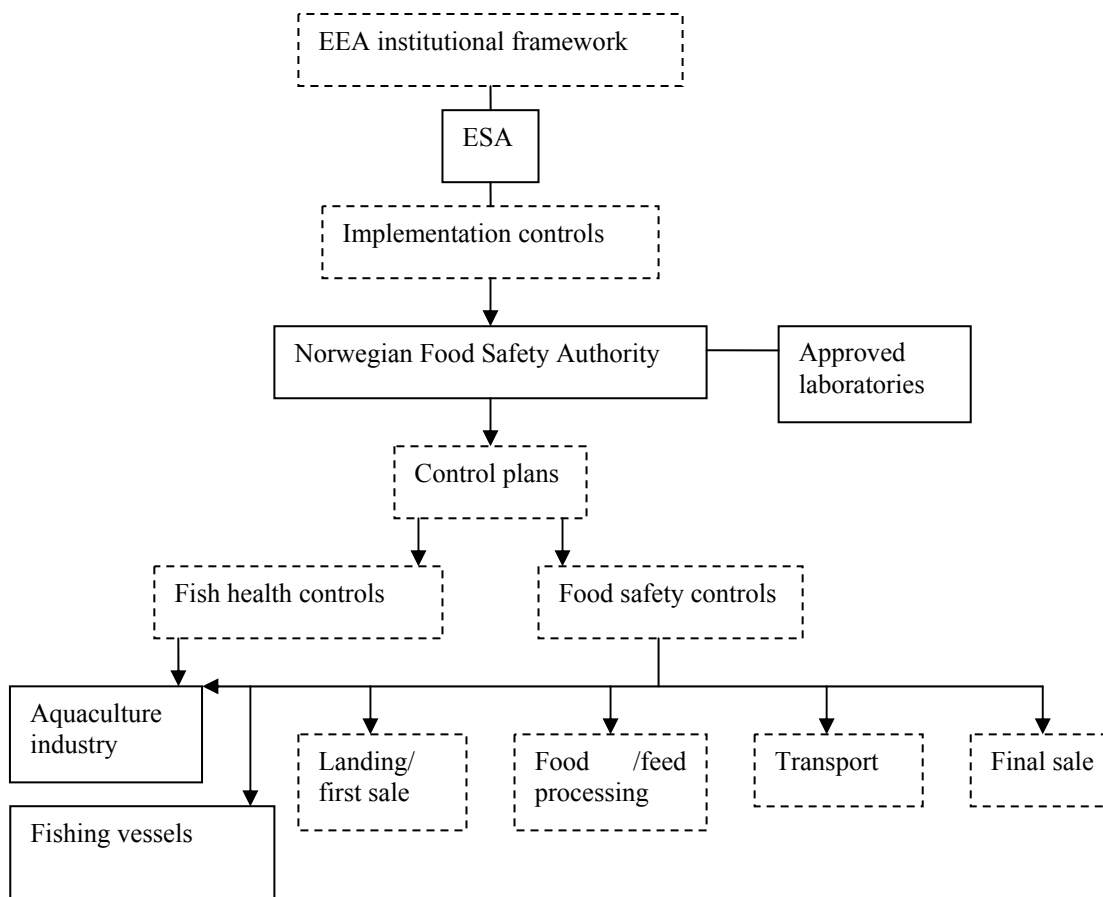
EEA institutional framework

ESA

Implementation controls

Norwegian Food Safety Authority

Approved laboratories

Control plans

Fish health controls

Food safety controls

Aquaculture industry

Landing/ first sale

Food /feed processing

Transport

Final sale

Fishing vessels